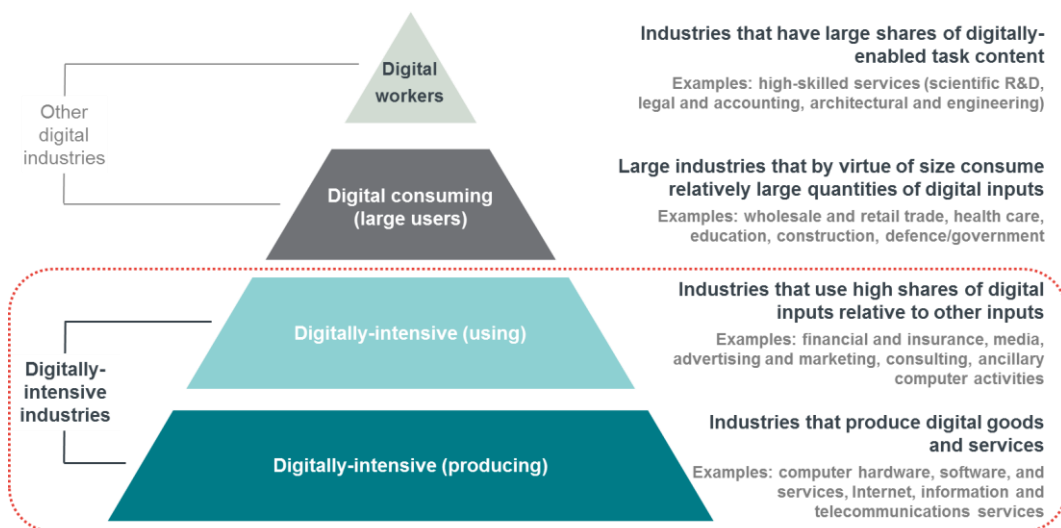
Digital workers

Digital consuming (large users)

Digitally-intensive (using)

Digitally-intensive (producing)

Other digital industries

Digitally-intensive industries

Industries that have large shares of digitally-enabled task content

Examples: high-skilled services (scientific R&D, legal and accounting, architectural and engineering)

Large industries that by virtue of size consume relatively large quantities of digital inputs

Examples: wholesale and retail trade, health care, education, construction, defence/government

Industries that use high shares of digital inputs relative to other inputs

Examples: financial and insurance, media, advertising and marketing, consulting, ancillary computer activities

Industries that produce digital goods and services

Examples: computer hardware, software, and services, Internet, information and telecommunications services